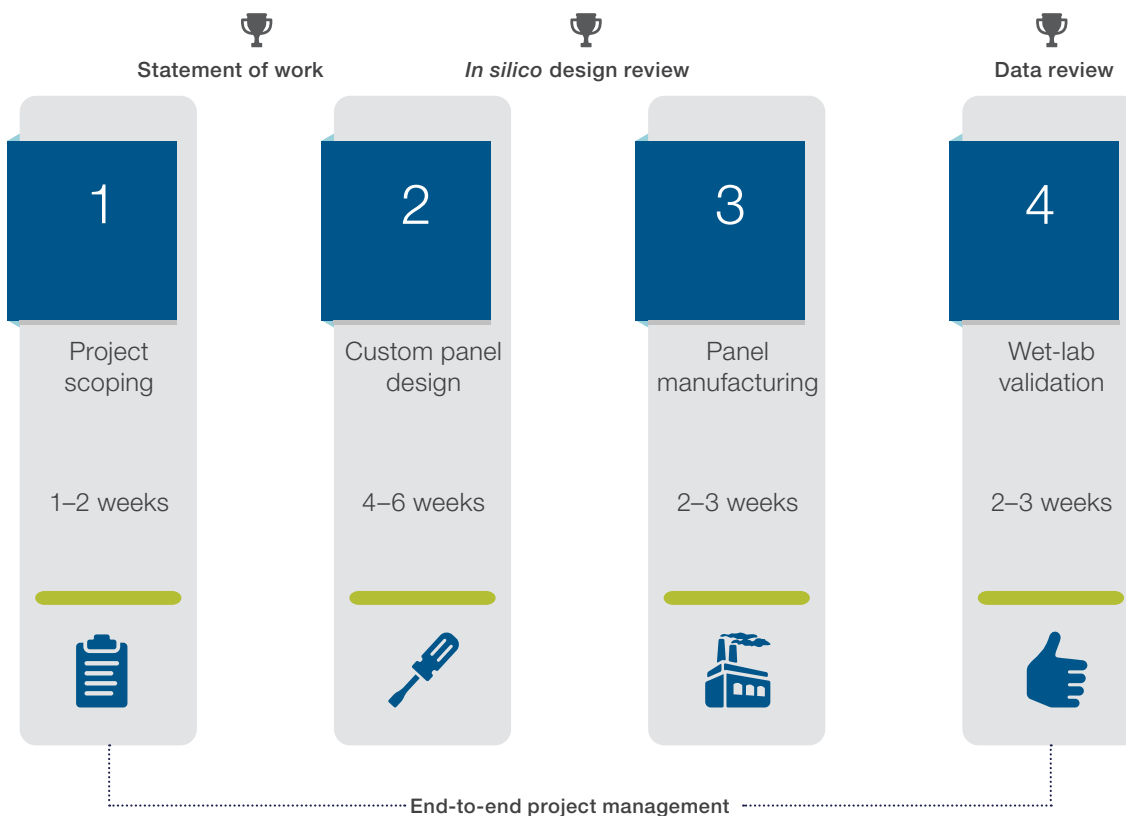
Statement of work

*In silico* design review

Data review

1

Project scoping

1–2 weeks

2

Custom panel design

4–6 weeks

3

Panel manufacturing

2–3 weeks

4

Wet-lab validation

2–3 weeks

End-to-end project management